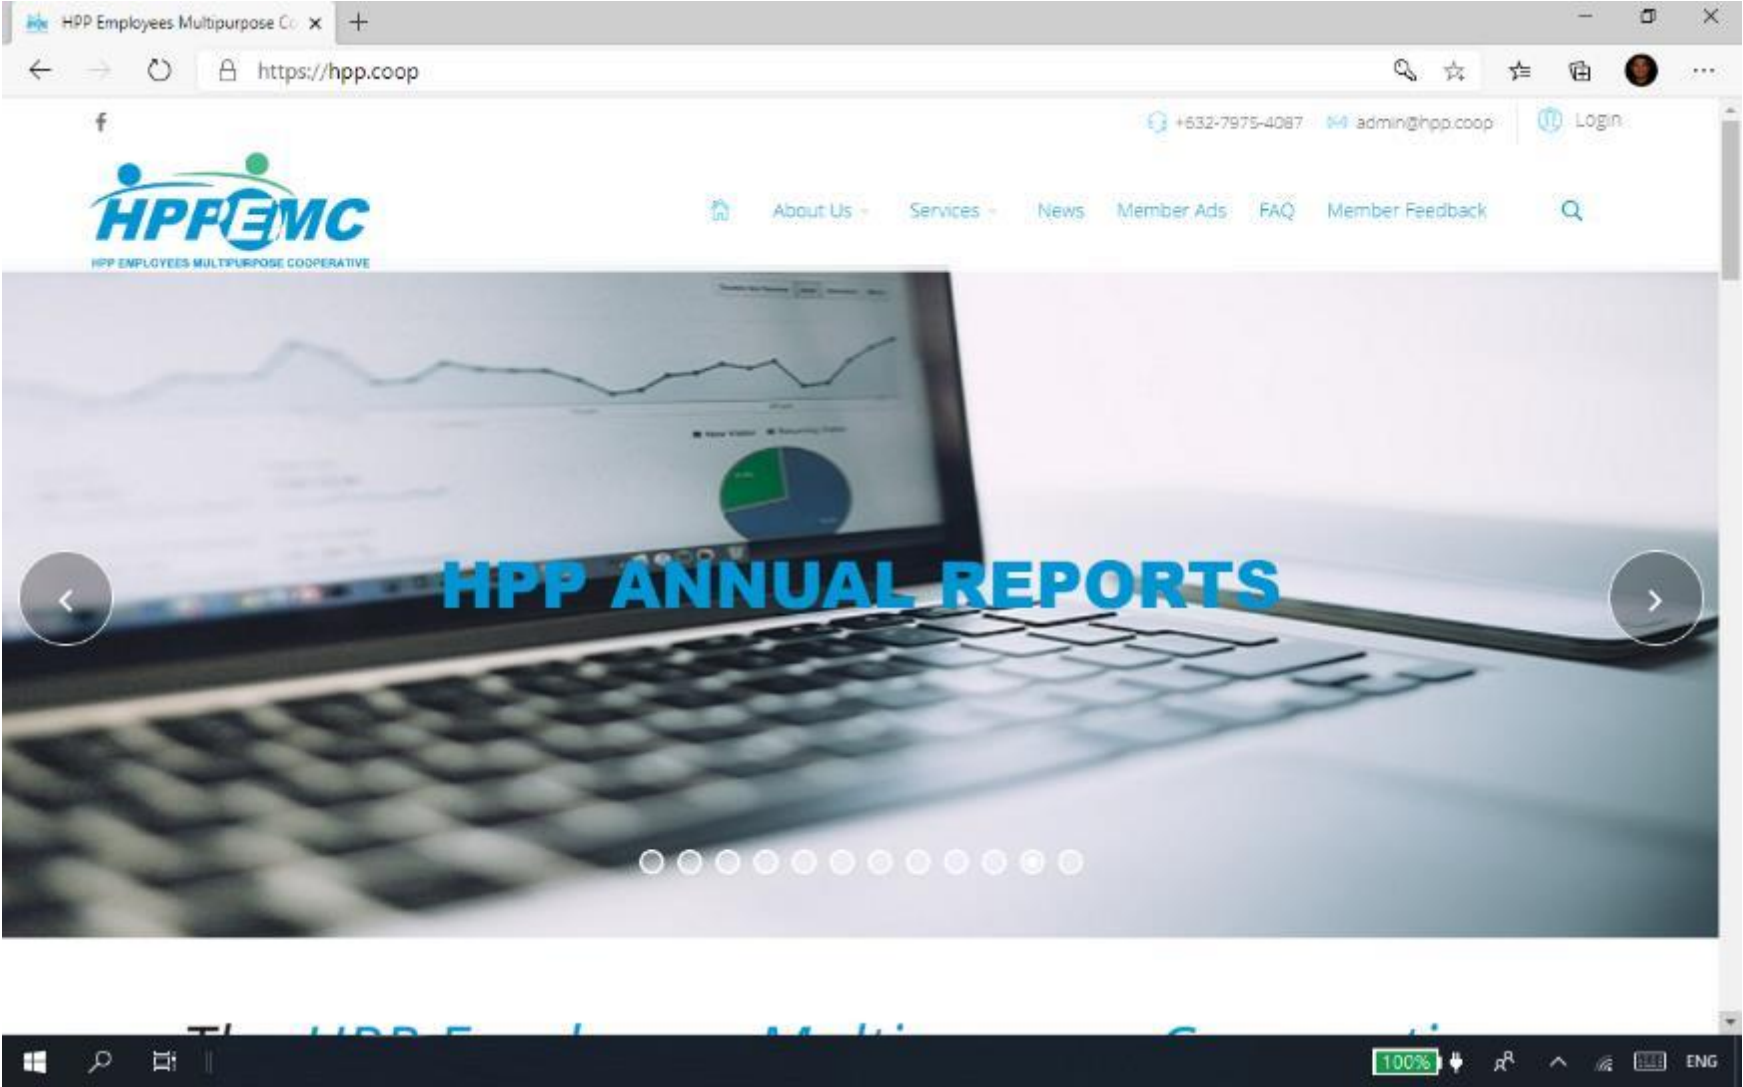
HPP Employees Multipurpose Co ×

https://hpp.coop

+632-7975-4087 admin@hpp.coop Login

HPPEMC
HPP EMPLOYEES MULTIPURPOSE COOPERATIVE

About Us Services News Member Ads FAQ Member Feedback

HPP ANNUAL REPORTS

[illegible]

100%

ENG